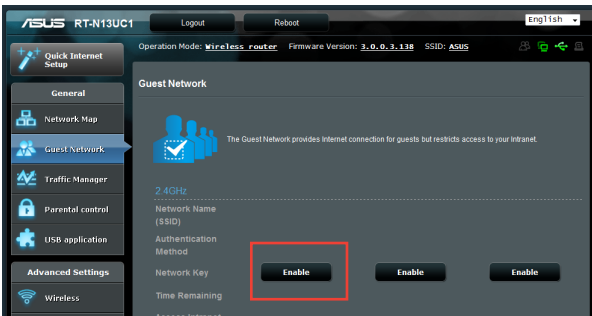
ASUS RT-N13UC1

Logout

Reboot

English

Operation Mode: Wireless router Firmware Version: 3.0.0.3.138 SSID: ASUS

Quick Internet Setup

General

Network Map

Guest Network

Traffic Manager

Parental control

USB application

Advanced Settings

Wireless

Guest Network

The Guest Network provides Internet connection for guests but restricts access to your Intranet.

2.4GHz

Network Name (SSID)

Authentication Method

Network Key

Time Remaining

Enable

Enable

Enable